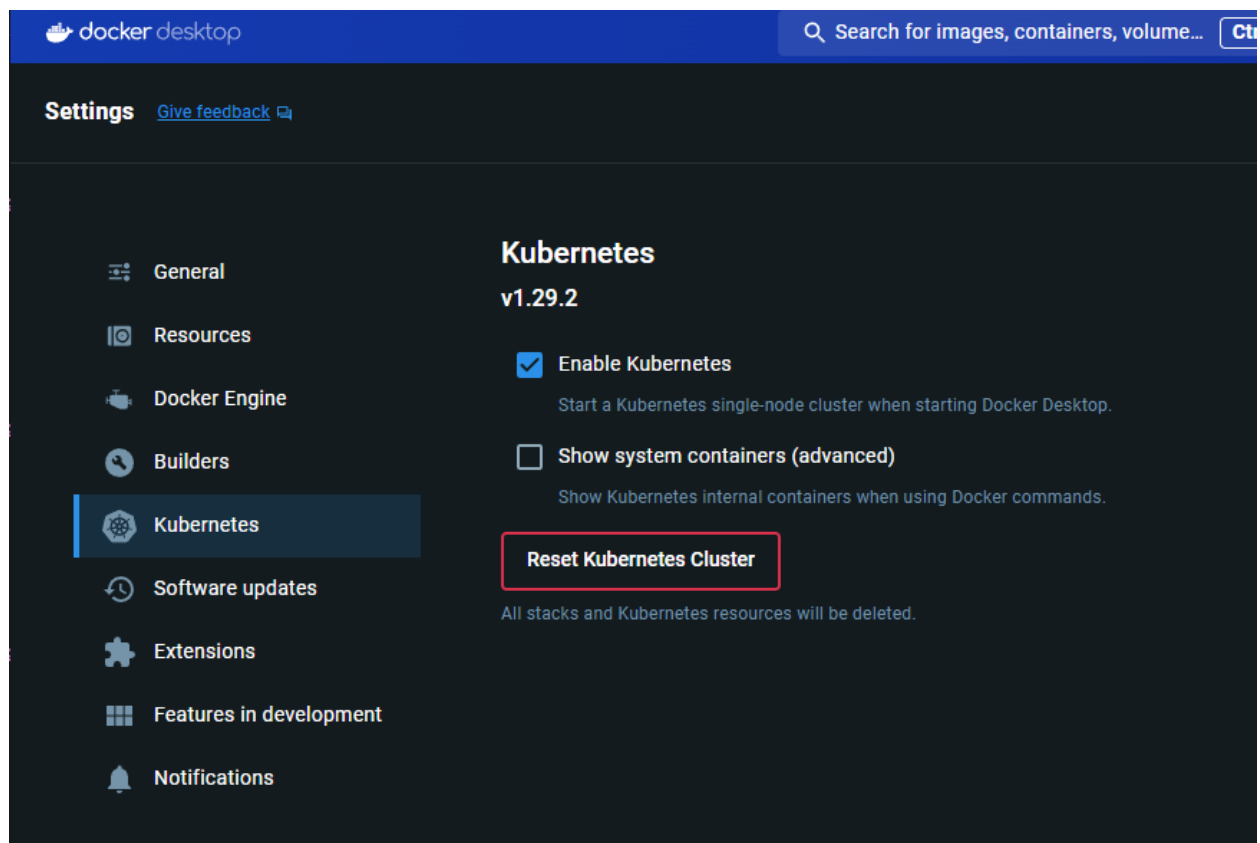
docker desktop

Search for images, containers, volume...

Ctr

Settings Give feedback

General

Resources

Docker Engine

Builders

Kubernetes

Software updates

Extensions

Features in development

Notifications

Kubernetes

v1.29.2

Enable Kubernetes

Start a Kubernetes single-node cluster when starting Docker Desktop.

Show system containers (advanced)

Show Kubernetes internal containers when using Docker commands.

Reset Kubernetes Cluster

All stacks and Kubernetes resources will be deleted.